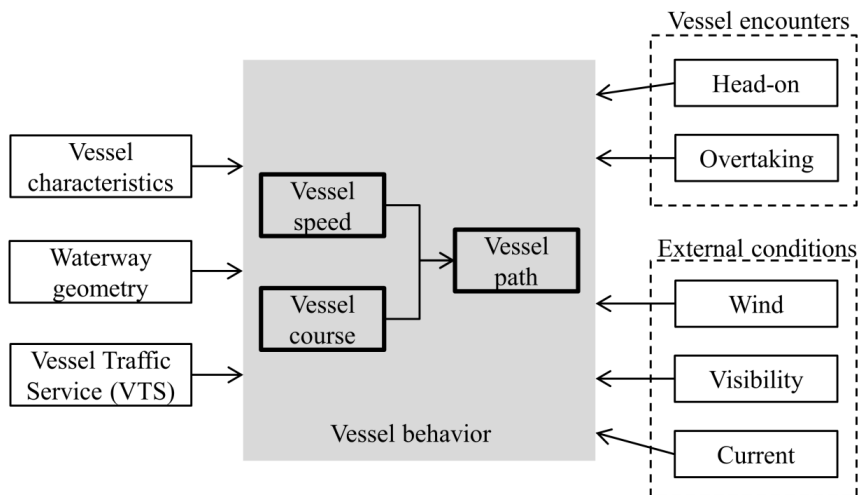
Vessel encounters

Head-on

Overtaking

Vessel characteristics

Waterway geometry

Vessel Traffic Service (VTS)

Vessel speed

Vessel course

Vessel path

Vessel behavior

External conditions

Wind

Visibility

Current